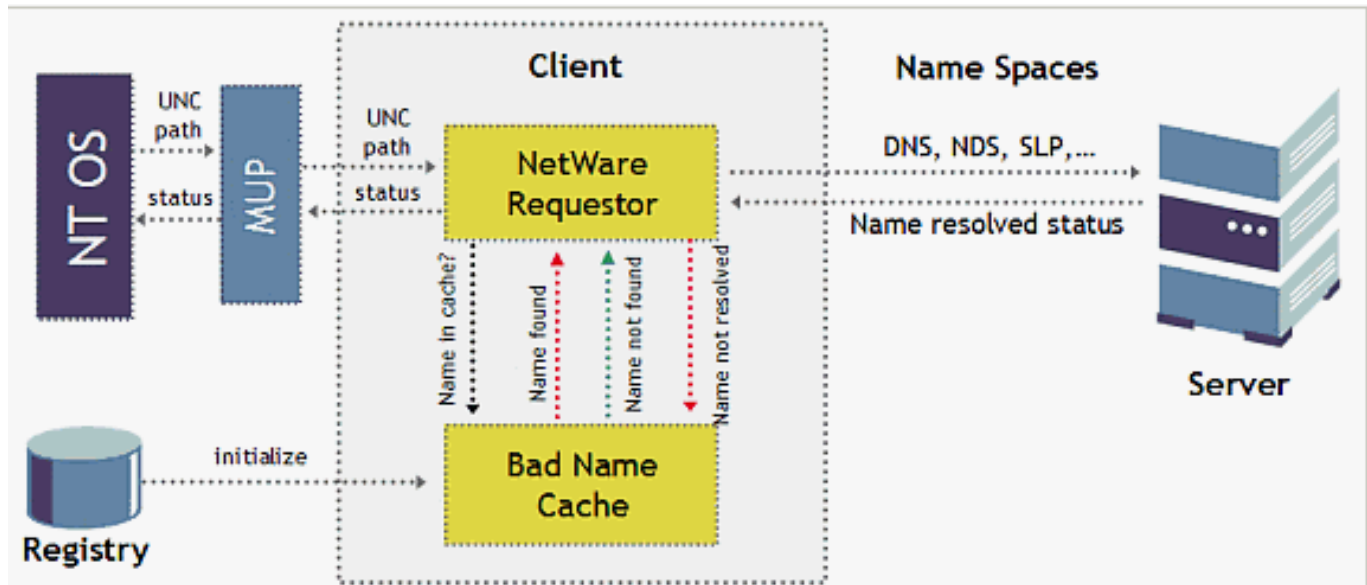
NT OS

UNC path

status

MUP

Client

UNC path

status

NetWare Requestor

Name in cache?

Name found

Name not found

Name not resolved

Bad Name Cache

initialize

Registry

Name Spaces

DNS, NDS, SLP,...

Name resolved status

Server